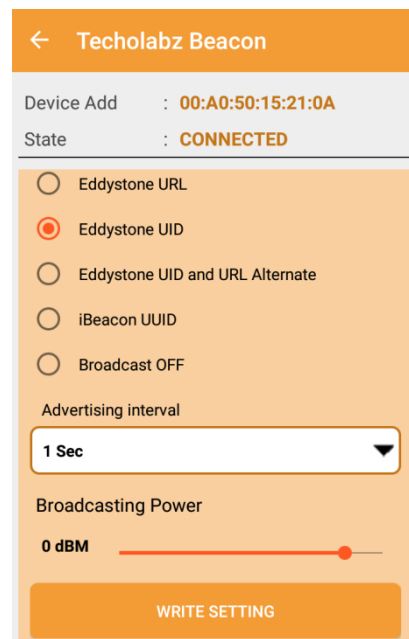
Techolabz Beacon

Device Add : 00:A0:50:15:21:0A
State : CONNECTED

Eddystone URL
Eddystone UID
Eddystone UID and URL Alternate
iBeacon UUID
Broadcast OFF

Advertising interval

1 Sec

Broadcasting Power

0 dBM

WRITE SETTING